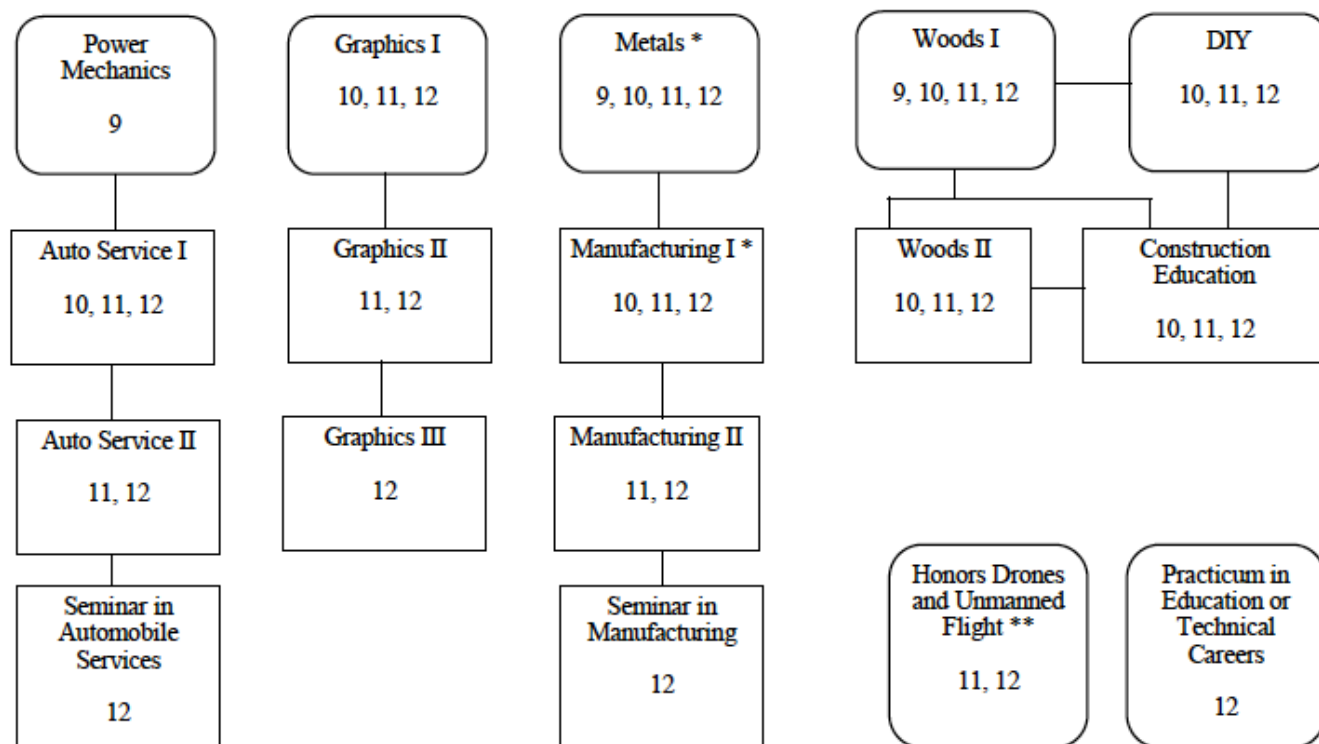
Power Mechanics

9

Auto Service I

10, 11, 12

Auto Service II

11, 12

Seminar in Automobile Services

12

Graphics I

10, 11, 12

Graphics II

11, 12

Graphics III

12

Metals *

9, 10, 11, 12

Manufacturing I *

10, 11, 12

Manufacturing II

11, 12

Seminar in Manufacturing

12

Woods I

9, 10, 11, 12

DIY

10, 11, 12

Woods II

10, 11, 12

Construction Education

10, 11, 12

Honors Drones and Unmanned Flight **

11, 12

Practicum in Education or Technical Careers

12